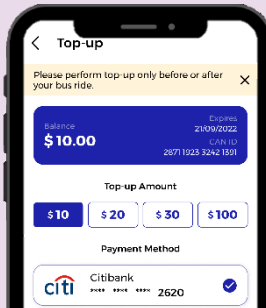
Top-up

Please perform top-up only before or after your bus ride.

×

Balance
$10.00

Expires
21/09/2022

CAN ID
2871 1923 3242 1391

Top-up Amount

$10

$20

$30

$100

Payment Method

citi

Citibank
**** **** **** 2620